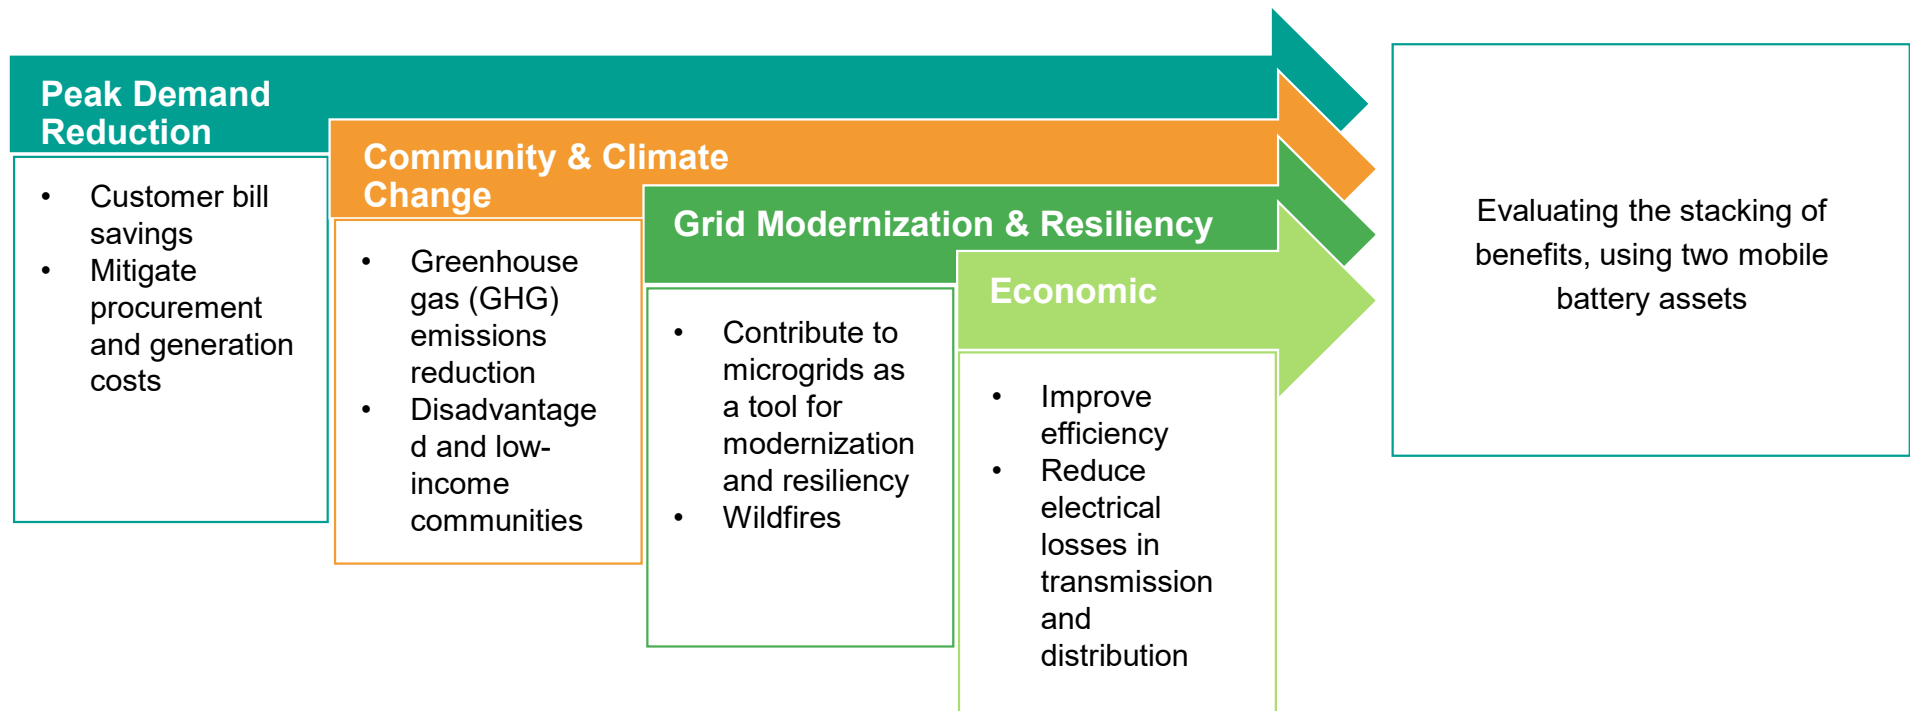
Peak Demand Reduction

- Customer bill savings
- Mitigate procurement and generation costs

Community & Climate Change

- Greenhouse gas (GHG) emissions reduction
- Disadvantaged and low-income communities

Grid Modernization & Resiliency

- Contribute to microgrids as a tool for modernization and resiliency
- Wildfires

Economic

- Improve efficiency
- Reduce electrical losses in transmission and distribution

Evaluating the stacking of benefits, using two mobile battery assets